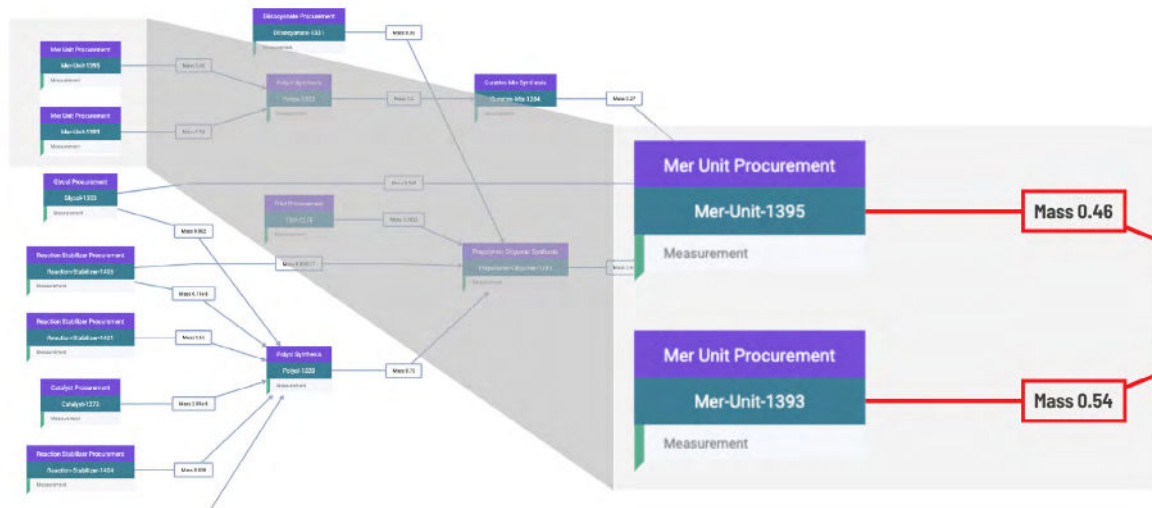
Diisocyanate Procurement
Diisocyanate-1331
Measurement
Mass 0.35

Mer Unit Procurement
Mer-Unit-1395
Measurement
Mass 0.46

Mer Unit Procurement
Mer-Unit-1393
Measurement
Mass 0.54

Polyol Synthesis
Polyol-1322
Measurement
Mass 0.2

Curative Mix Synthesis
Curative Mix 1284
Measurement
Mass 0.27

Glycol Procurement
Glycol-1333
Measurement
Mass 0.948

Mass 0.062

Polyol Procurement
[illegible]
Measurement
Mass 0.022

Reaction Stabilizer Procurement
Reaction-Stabilizer-1403
Measurement
Mass 0.00017

Prepolymer Oligomer Synthesis
Prepolymer-Oligomer-1283
Measurement
Mass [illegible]

Mass 0.7648

Reaction Stabilizer Procurement
Reaction-Stabilizer-1401
Measurement
Mass 0.01

Polyol Synthesis
Polyol-1320
Measurement
Mass 0.75

Catalyst Procurement
Catalyst-1373
Measurement
Mass 0.0064

Reaction Stabilizer Procurement
Reaction-Stabilizer-1404
Measurement
Mass 0.008

Mer Unit Procurement
Mer-Unit-1395
Measurement
Mass 0.46

Mer Unit Procurement
Mer-Unit-1393
Measurement
Mass 0.54